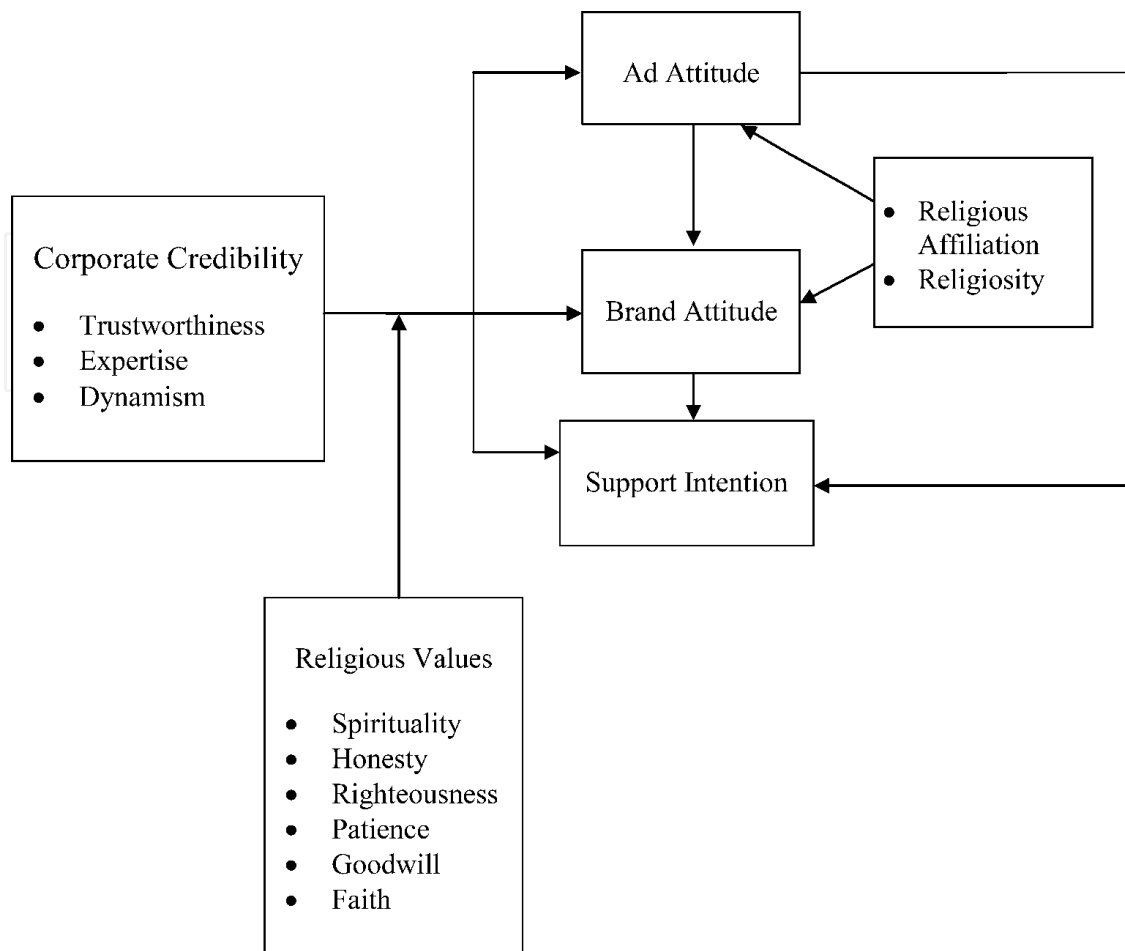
Ad Attitude

Corporate Credibility

- Trustworthiness
- Expertise
- Dynamism

Brand Attitude

- Religious Affiliation
- Religiosity

Support Intention

Religious Values

- Spirituality
- Honesty
- Righteousness
- Patience
- Goodwill
- Faith